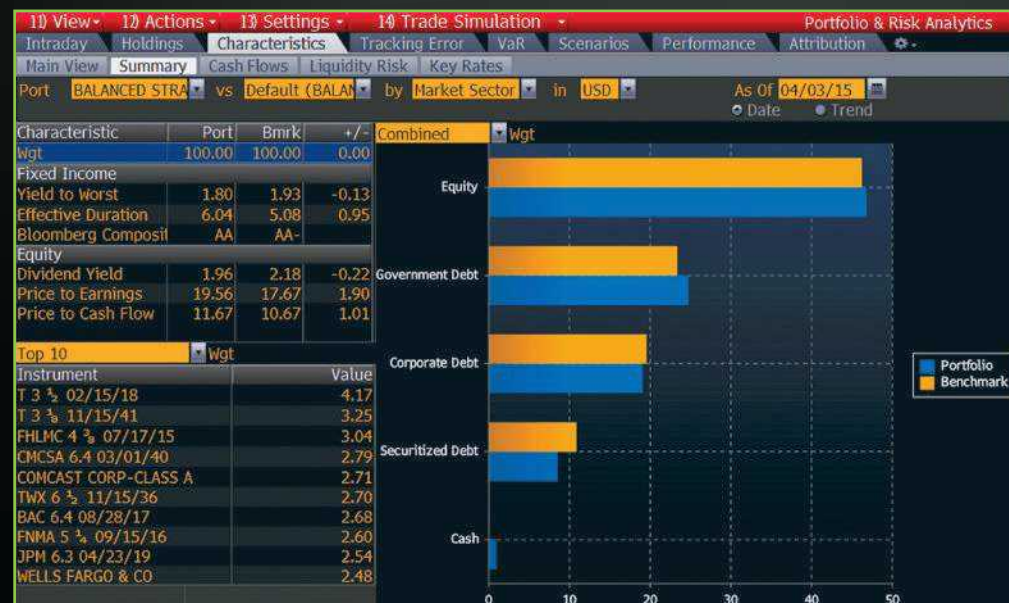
11) View • 12) Actions • 13) Settings • 14) Trade Simulation • Portfolio & Risk Analytics

Intraday | Holdings | Characteristics | Tracking Error | VaR | Scenarios | Performance | Attribution

Main View | Summary | Cash Flows | Liquidity Risk | Key Rates

Port BALANCED STRA vs Default (BALAN by Market Sector in USD As Of 04/03/15

Date Trend

| Characteristic | Port | Bmrk | +/- |
|---|---|---|---|
| Wgt | 100.00 | 100.00 | 0.00 |
| Fixed Income | | | |
| Yield to Worst | 1.80 | 1.93 | -0.13 |
| Effective Duration | 6.04 | 5.08 | 0.95 |
| Bloomberg Composit | AA | AA- | |
| Equity | | | |
| Dividend Yield | 1.96 | 2.18 | -0.22 |
| Price to Earnings | 19.56 | 17.67 | 1.90 |
| Price to Cash Flow | 11.67 | 10.67 | 1.01 |

Top 10 Wgt

| Instrument | Value |
|---|---|
| T 3 $\frac{1}{2}$ 02/15/18 | 4.17 |
| T 3 $\frac{1}{8}$ 11/15/41 | 3.25 |
| FHLMC 4 $\frac{3}{8}$ 07/17/15 | 3.04 |
| CMCSA 6.4 03/01/40 | 2.79 |
| COMCAST CORP-CLASS A | 2.71 |
| TWX 6 $\frac{1}{2}$ 11/15/36 | 2.70 |
| BAC 6.4 08/28/17 | 2.68 |
| FNMA 5 $\frac{1}{4}$ 09/15/16 | 2.60 |
| JPM 6.3 04/23/19 | 2.54 |
| WELLS FARGO & CO | 2.48 |

Combined Wgt

Equity
Government Debt
Corporate Debt
Securitized Debt
Cash

0 10 20 30 40 50

Portfolio
Benchmark